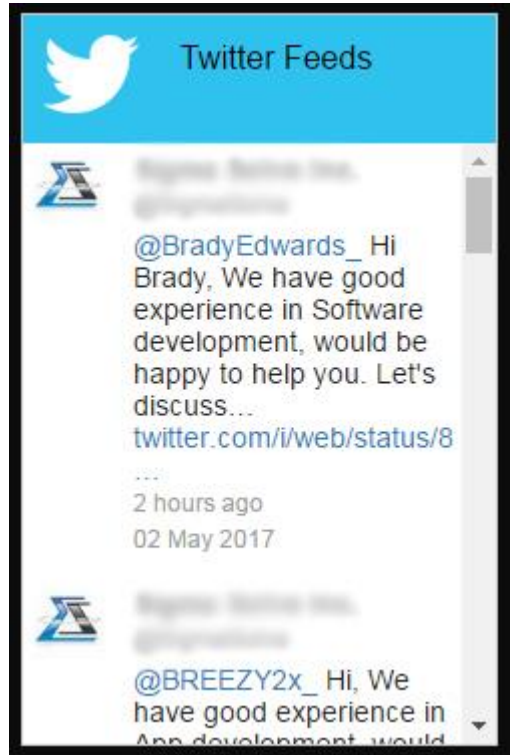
Twitter Feeds

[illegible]
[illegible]

@BradyEdwards_ Hi Brady, We have good experience in Software development, would be happy to help you. Let's discuss… twitter.com/i/web/status/8…

2 hours ago

02 May 2017

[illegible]
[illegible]

@BREEZY2x_ Hi, We have good experience in App development, would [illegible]